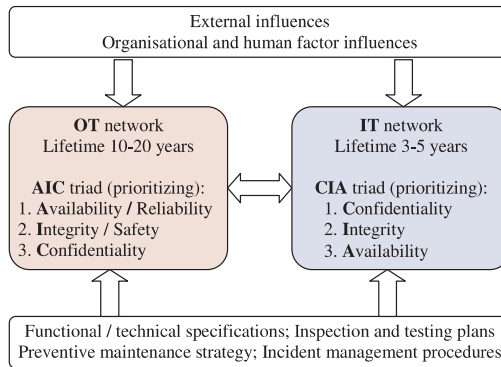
External influences
Organisational and human factor influences

OT network
Lifetime 10-20 years

AIC triad (prioritizing):
1. Availability / Reliability
2. Integrity / Safety
3. Confidentiality

IT network
Lifetime 3-5 years

CIA triad (prioritizing):
1. Confidentiality
2. Integrity
3. Availability

Functional / technical specifications; Inspection and testing plans
Preventive maintenance strategy; Incident management procedures